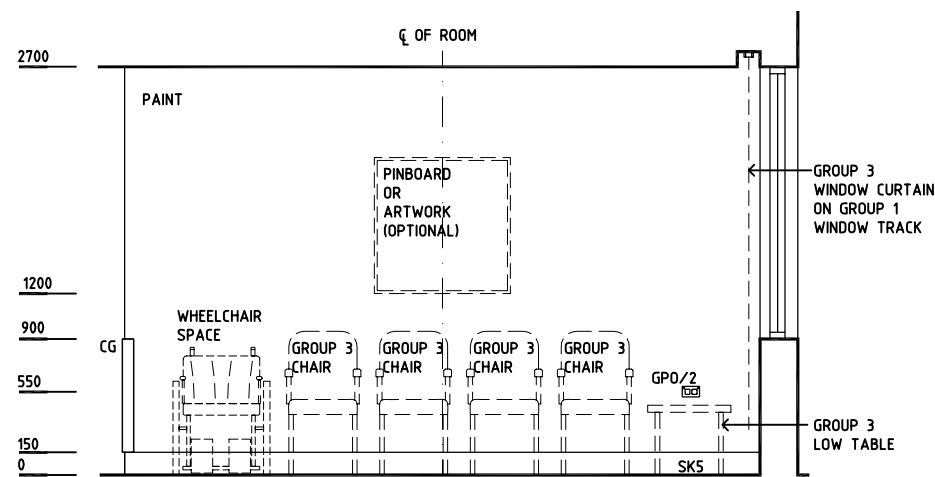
2700

℄ OF ROOM

PAINT

PINBOARD OR ARTWORK (OPTIONAL)

GROUP 3 WINDOW CURTAIN ON GROUP 1 WINDOW TRACK

1200

900

WHEELCHAIR SPACE

CG

GROUP 3 CHAIR

GROUP 3 CHAIR

GROUP 3 CHAIR

GROUP 3 CHAIR

550

GPO/2

GROUP 3 LOW TABLE

150

0

SK5